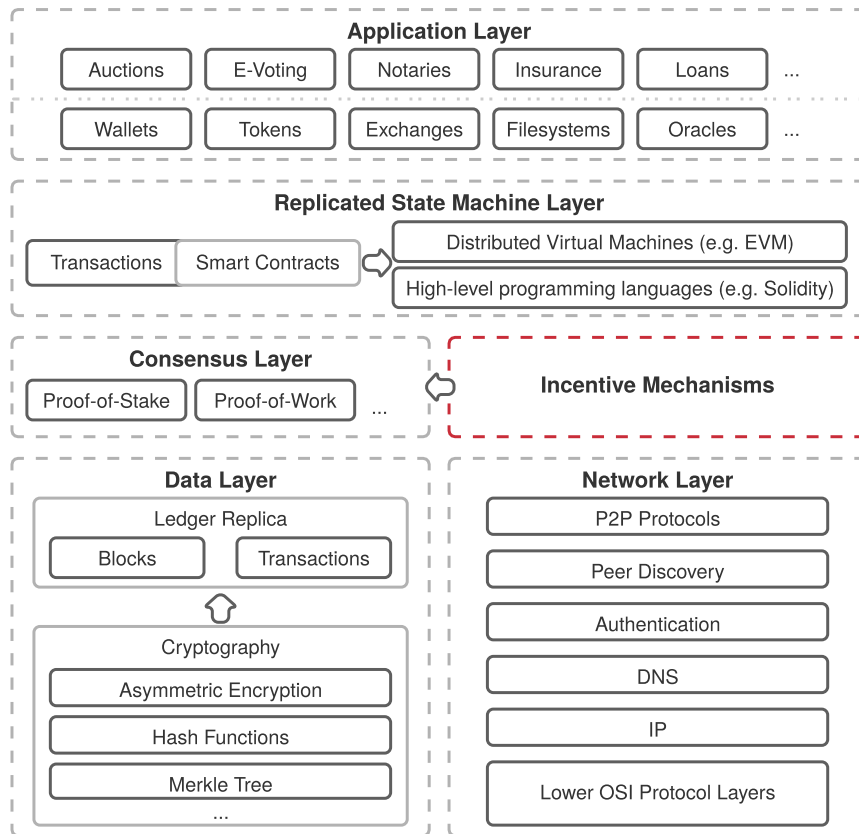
Application Layer

Auctions E-Voting Notaries Insurance Loans ...

Wallets Tokens Exchanges Filesystems Oracles ...

Replicated State Machine Layer

Transactions Smart Contracts

Distributed Virtual Machines (e.g. EVM)

High-level programming languages (e.g. Solidity)

Consensus Layer

Proof-of-Stake Proof-of-Work ...

Incentive Mechanisms

Data Layer

Ledger Replica

Blocks Transactions

Cryptography

Asymmetric Encryption

Hash Functions

Merkle Tree

...

Network Layer

P2P Protocols

Peer Discovery

Authentication

DNS

IP

Lower OSI Protocol Layers